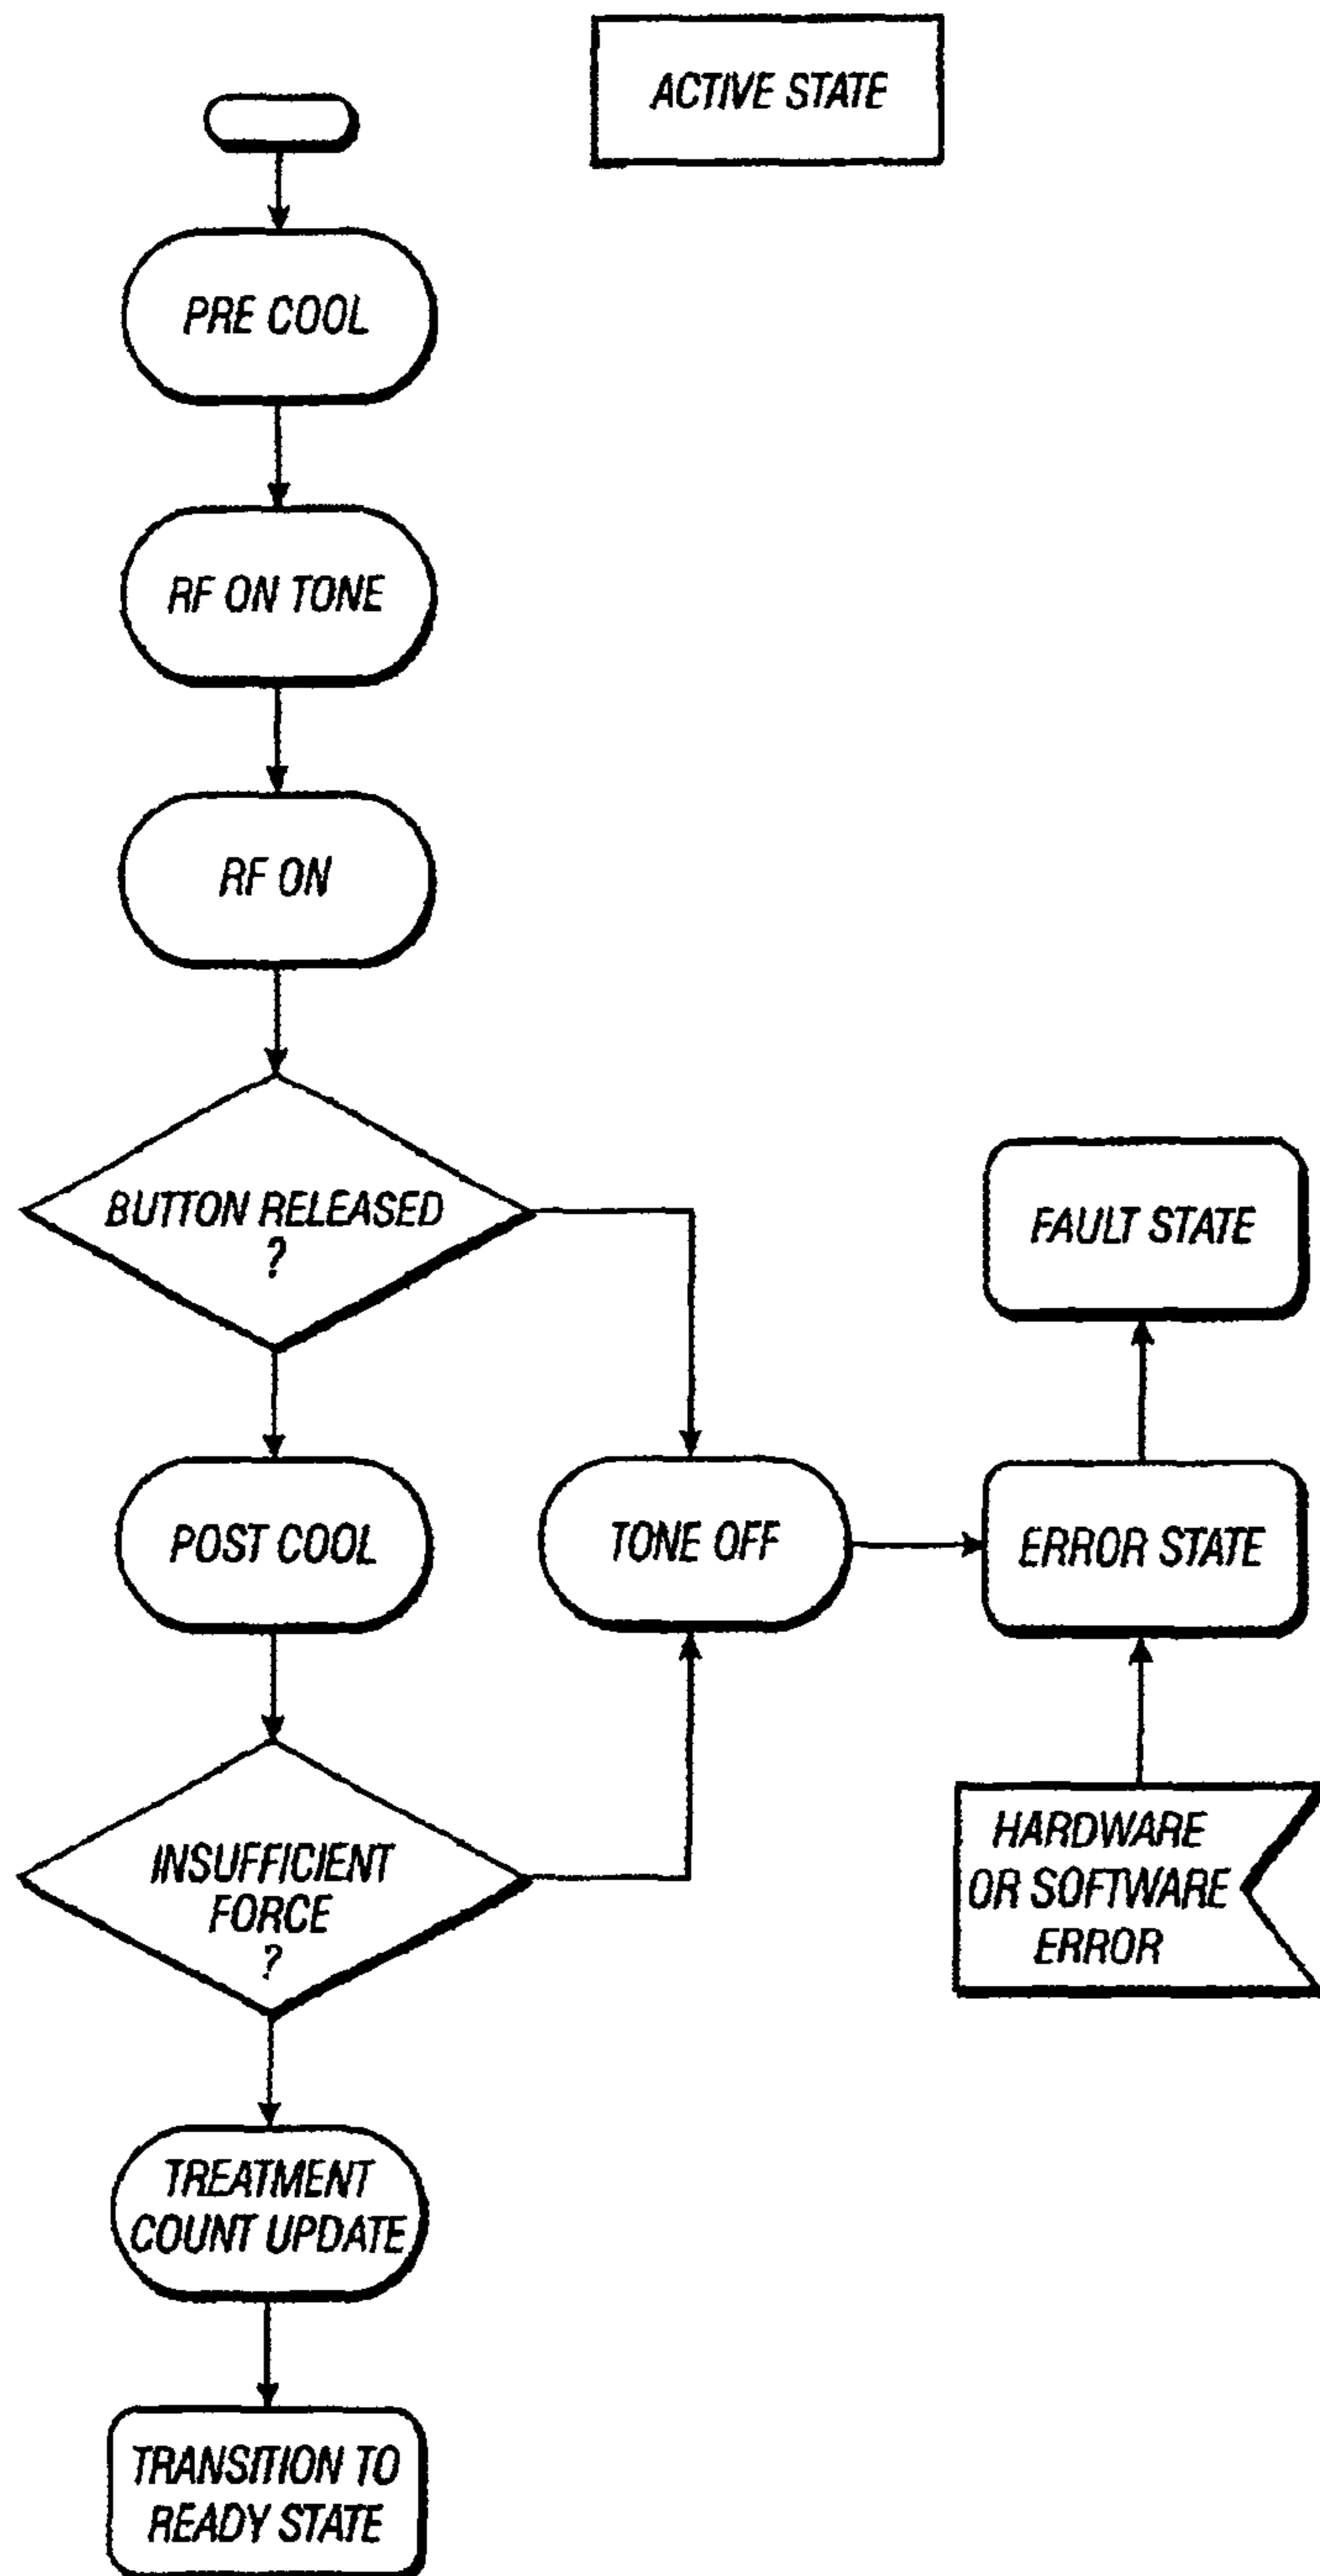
ACTIVE STATE

PRE COOL

RF ON TONE

RF ON

BUTTON RELEASED ?

FAULT STATE

POST COOL

TONE OFF

ERROR STATE

INSUFFICIENT FORCE ?

HARDWARE OR SOFTWARE ERROR

TREATMENT COUNT UPDATE

TRANSITION TO READY STATE